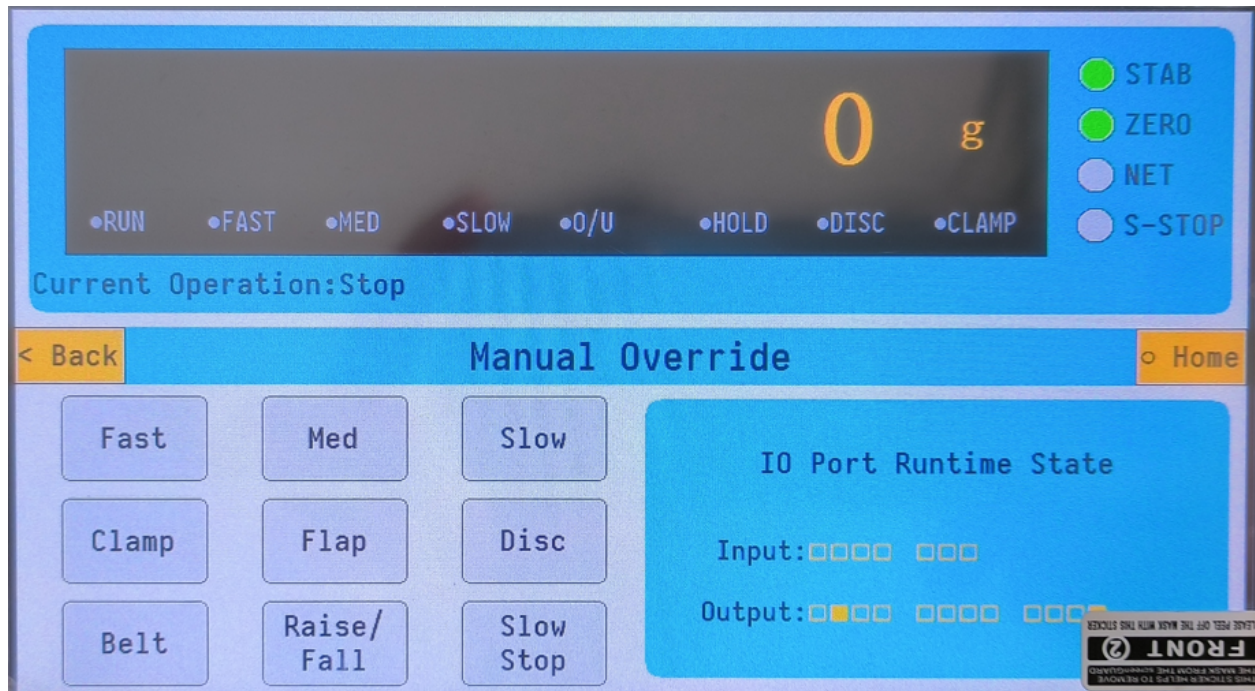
0 g

STAB
ZERO
NET
S-STOP

●RUN ●FAST ●MED ●SLOW ●O/U ●HOLD ●DISC ●CLAMP

Current Operation:Stop

< Back
Manual Override
○ Home

Fast
Med
Slow
Clamp
Flap
Disc
Belt
Raise/ Fall
Slow Stop

IO Port Runtime State

Input:□□□□ □□□

Output:□■□□ □□□□ □□□□

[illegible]
FRONT ②
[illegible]